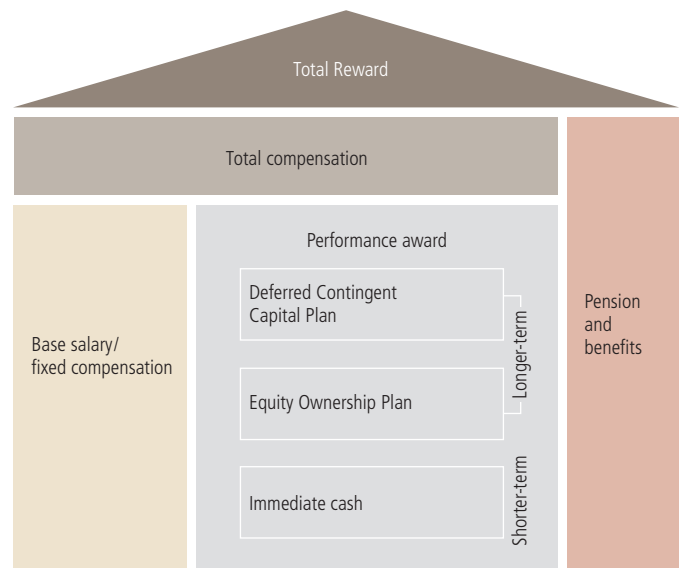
Total Reward

Total compensation

Base salary/ fixed compensation

Performance award

Deferred Contingent Capital Plan

Equity Ownership Plan

Longer-term

Immediate cash

Shorter-term

Pension and benefits